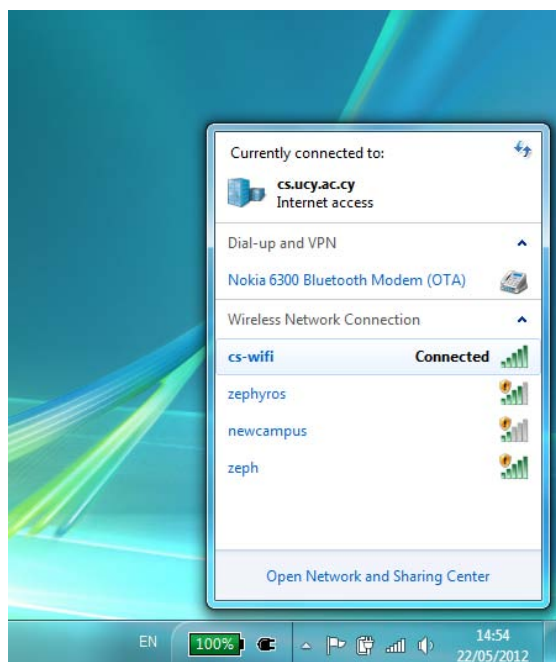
Currently connected to:

cs.ucy.ac.cy
Internet access

Dial-up and VPN

Nokia 6300 Bluetooth Modem (OTA)

Wireless Network Connection

cs-wifi Connected

zephyros

newcampus

zeph

Open Network and Sharing Center

EN 100%

14:54
22/05/2012